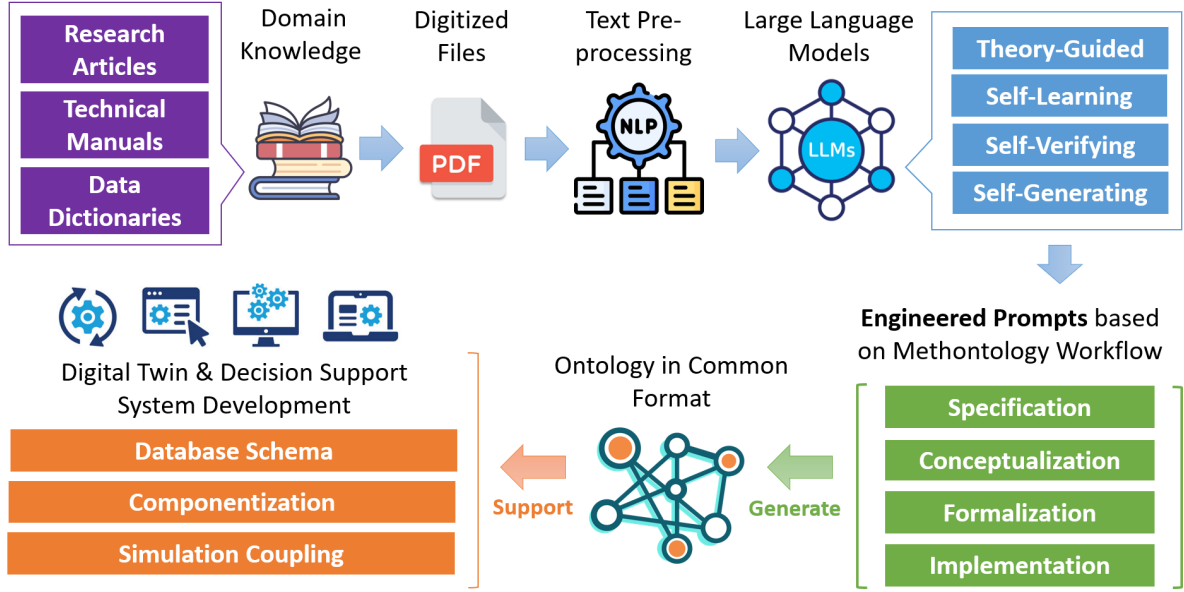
Research Articles

Technical Manuals

Data Dictionaries

Domain Knowledge

Digitized Files

PDF

Text Pre-processing

NLP

Large Language Models

LLMs

Theory-Guided

Self-Learning

Self-Verifying

Self-Generating

**Engineered Prompts** based on Methontology Workflow

Specification

Conceptualization

Formalization

Implementation

Generate

Ontology in Common Format

Support

Digital Twin & Decision Support System Development

Database Schema

Componentization

Simulation Coupling